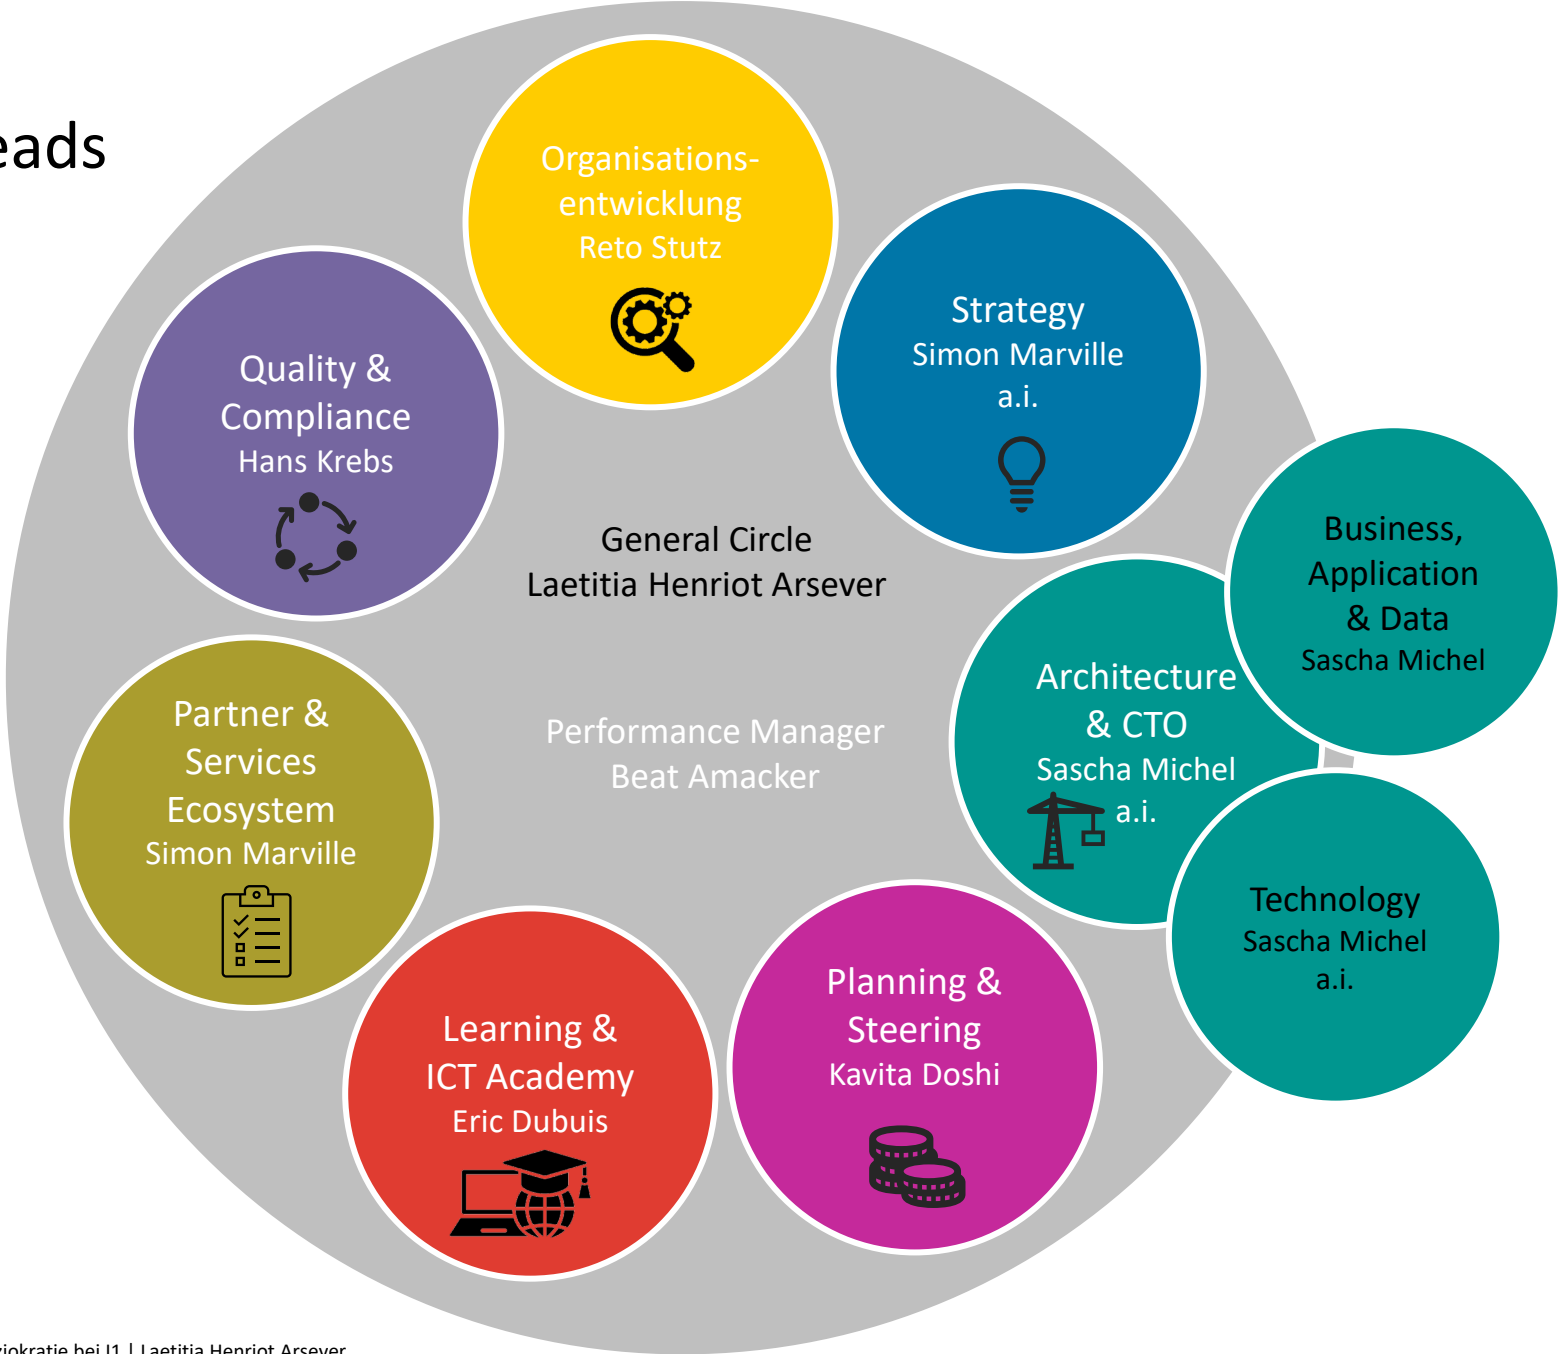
eads

Organisationsentwicklung
Reto Stutz

Strategy
Simon Marville
a.i.

Quality & Compliance
Hans Krebs

General Circle
Laetitia Henriot Arsever

Business, Application & Data
Sascha Michel

Architecture & CTO
Sascha Michel
a.i.

Partner & Services Ecosystem
Simon Marville

Performance Manager
Beat Amacker

Technology
Sascha Michel
a.i.

Planning & Steering
Kavita Doshi

Learning & ICT Academy
Eric Dubuis

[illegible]iokratie bei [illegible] | Laetitia Henriot Arsever